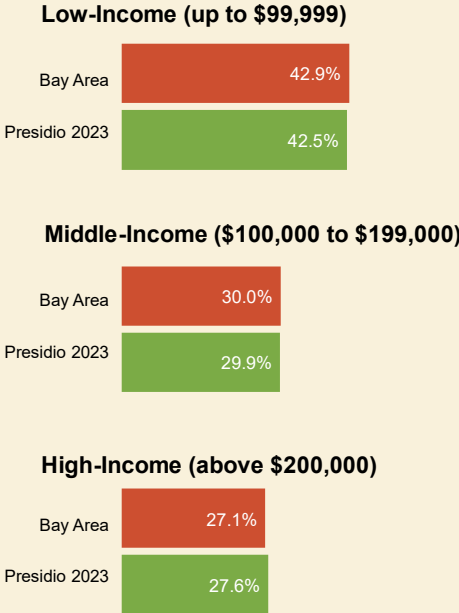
Low-Income (up to \$99,999)

Bay Area 42.9%

Presidio 2023 42.5%

Middle-Income (\$100,000 to \$199,000)

Bay Area 30.0%

Presidio 2023 29.9%

High-Income (above \$200,000)

Bay Area 27.1%

Presidio 2023 27.6%